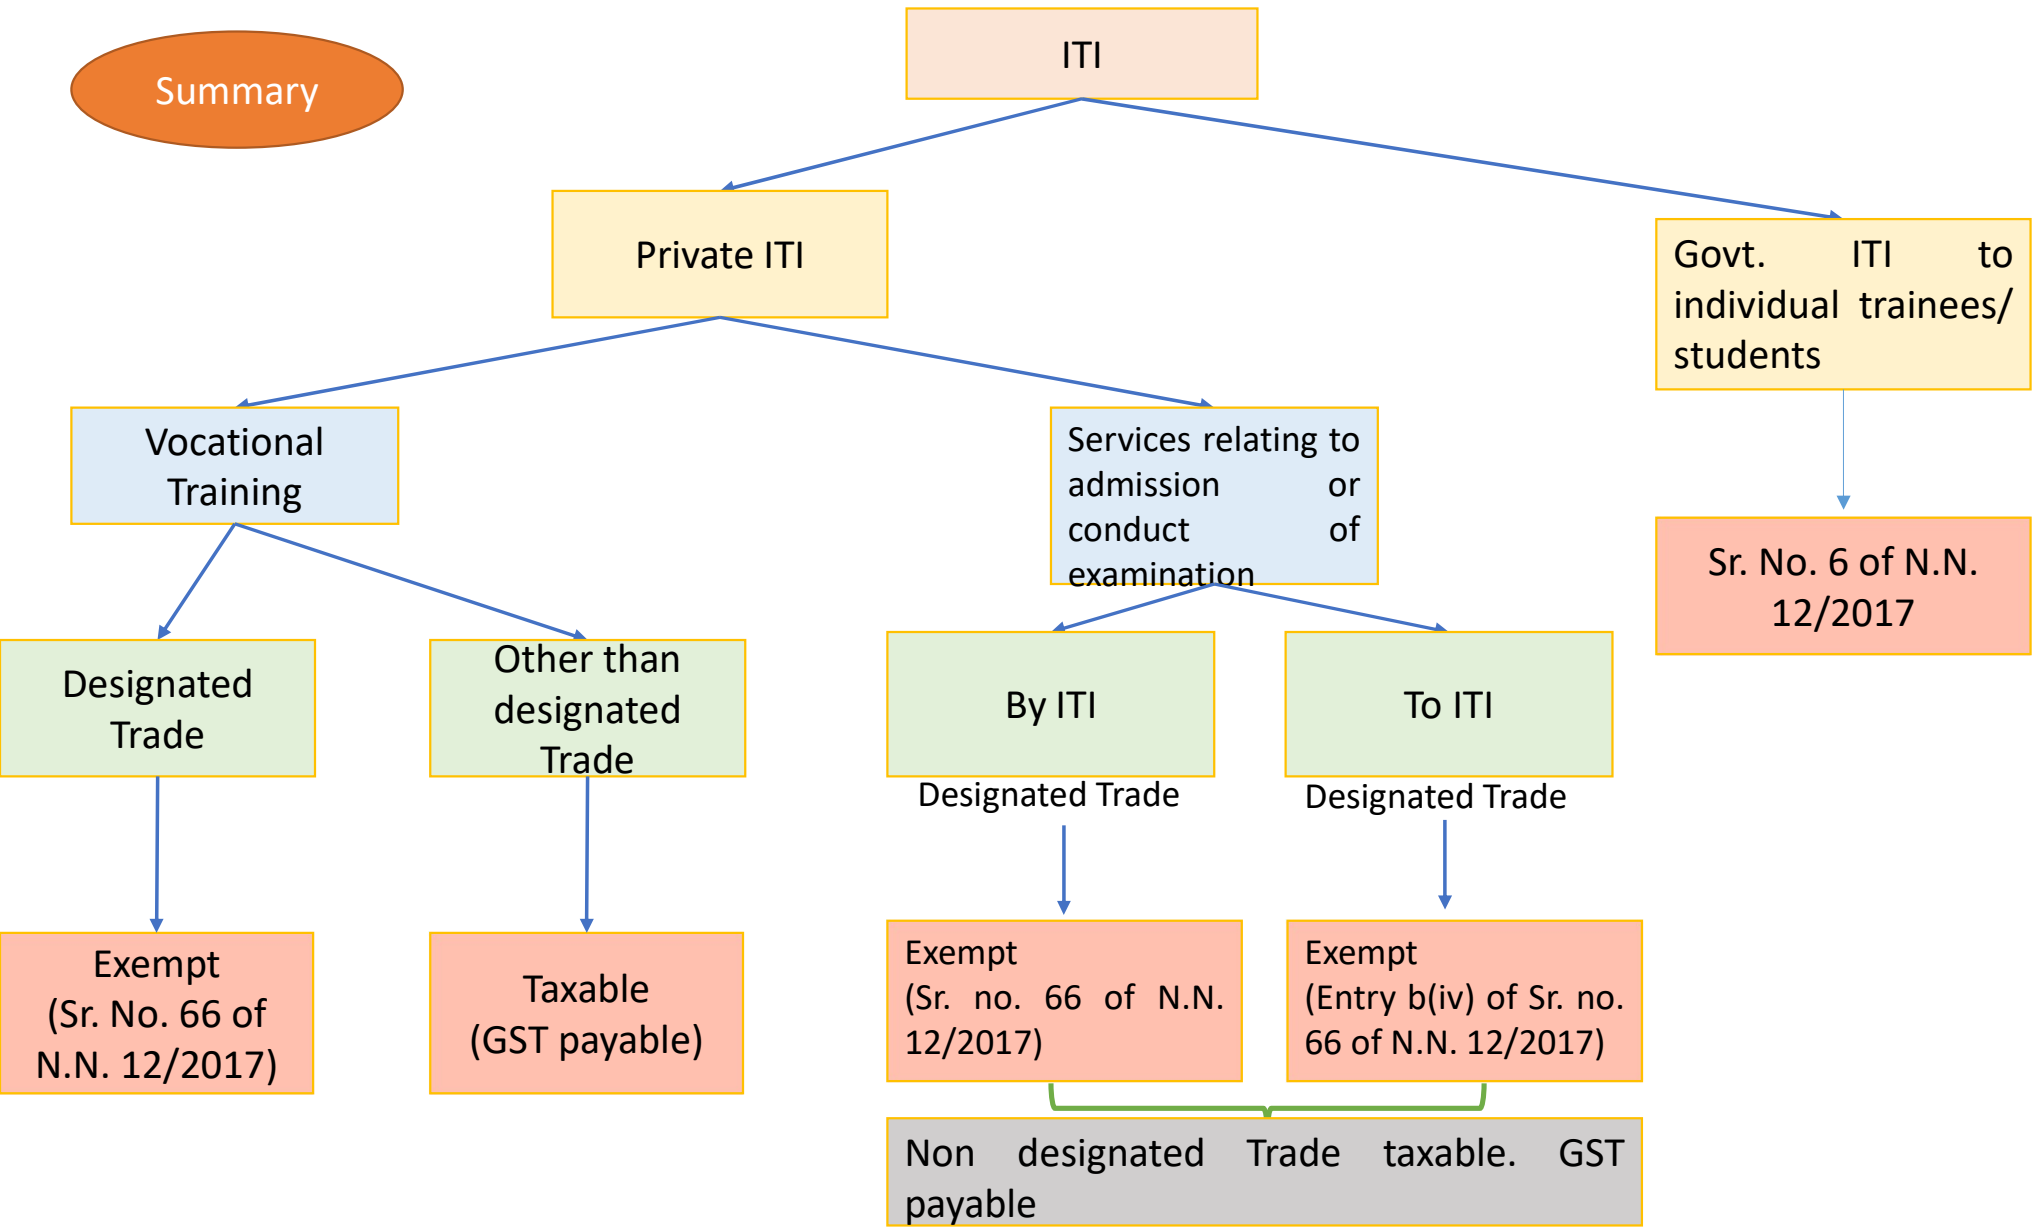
Summary

ITI

Private ITI

Govt. ITI to individual trainees/ students

Vocational Training

Services relating to admission or conduct of examination

Sr. No. 6 of N.N. 12/2017

Designated Trade

Other than designated Trade

By ITI

To ITI

Designated Trade

Designated Trade

Exempt (Sr. No. 66 of N.N. 12/2017)

Taxable (GST payable)

Exempt (Sr. no. 66 of N.N. 12/2017)

Exempt (Entry b(iv) of Sr. no. 66 of N.N. 12/2017)

Non designated Trade taxable. GST payable